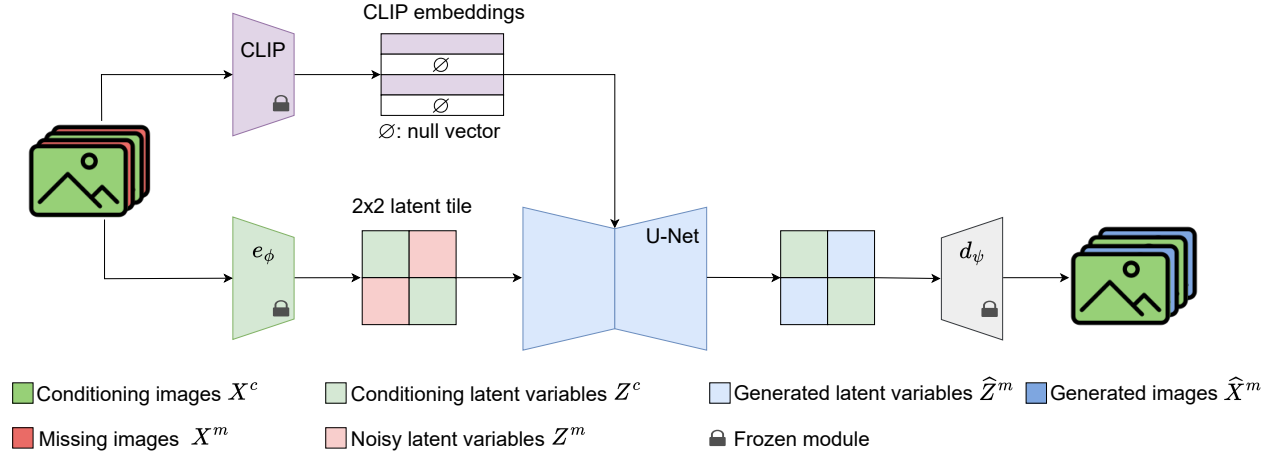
CLIP embeddings

CLIP

∅

∅

∅: null vector

2x2 latent tile

$e_\phi$

U-Net

$d_\psi$

Conditioning images $X^c$

Conditioning latent variables $Z^c$

Generated latent variables $\widehat{Z}^m$

Generated images $\widehat{X}^m$

Missing images $X^m$

Noisy latent variables $Z^m$

Frozen module